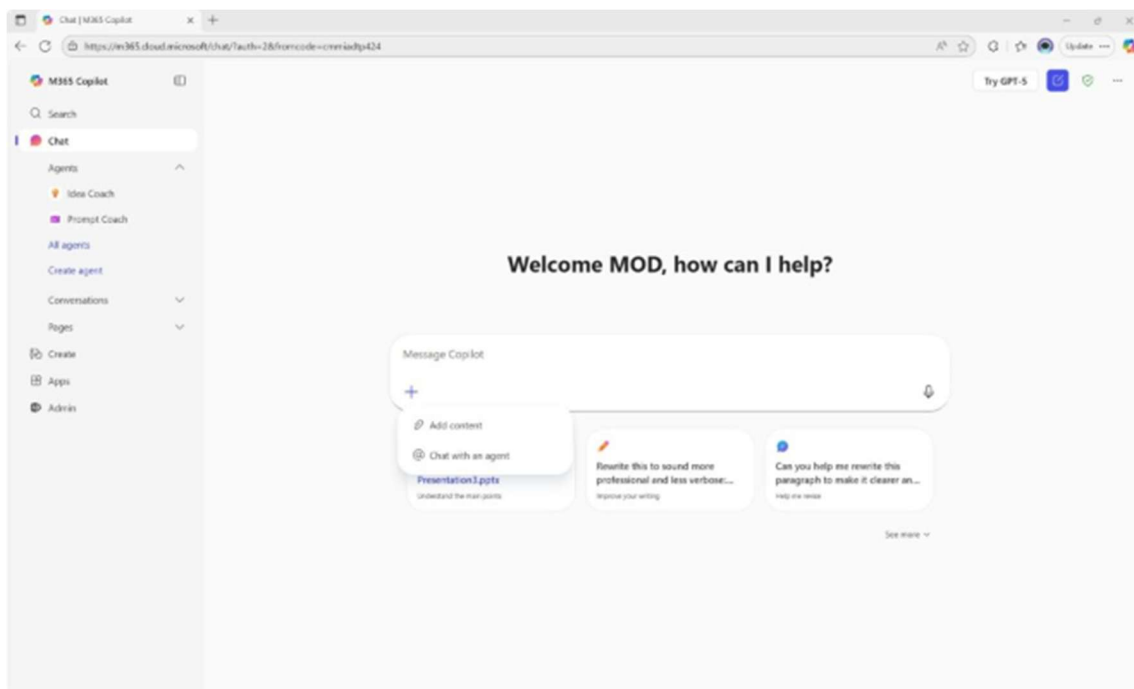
Chat | M365 Copilot

https://m365.cloud.microsoft/chat/?auth=2&fromcode=cmmiadtp424

Update

M365 Copilot

Search

Chat

Agents

Idea Coach

Prompt Coach

All agents

Create agent

Conversations

Pages

Create

Apps

Admin

Try GPT-5

Welcome MOD, how can I help?

Message Copilot

Add content

Chat with an agent

Presentation3.pptx
Understand the main points

Rewrite this to sound more professional and less verbose:...
Improve your writing

Can you help me rewrite this paragraph to make it clearer an...
Help me revise

See more